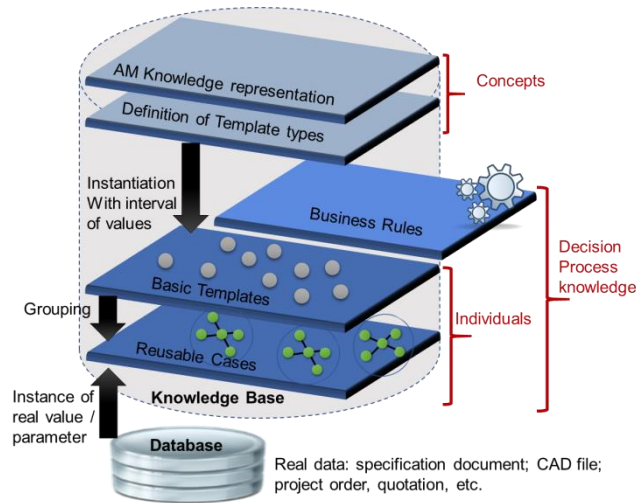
AM Knowledge representation

Definition of Template types

Concepts

Instantiation With interval of values

Business Rules

Decision Process knowledge

Basic Templates

Grouping

Individuals

Reusable Cases

Instance of real value / parameter

Knowledge Base

Database

Real data: specification document; CAD file; project order, quotation, etc.